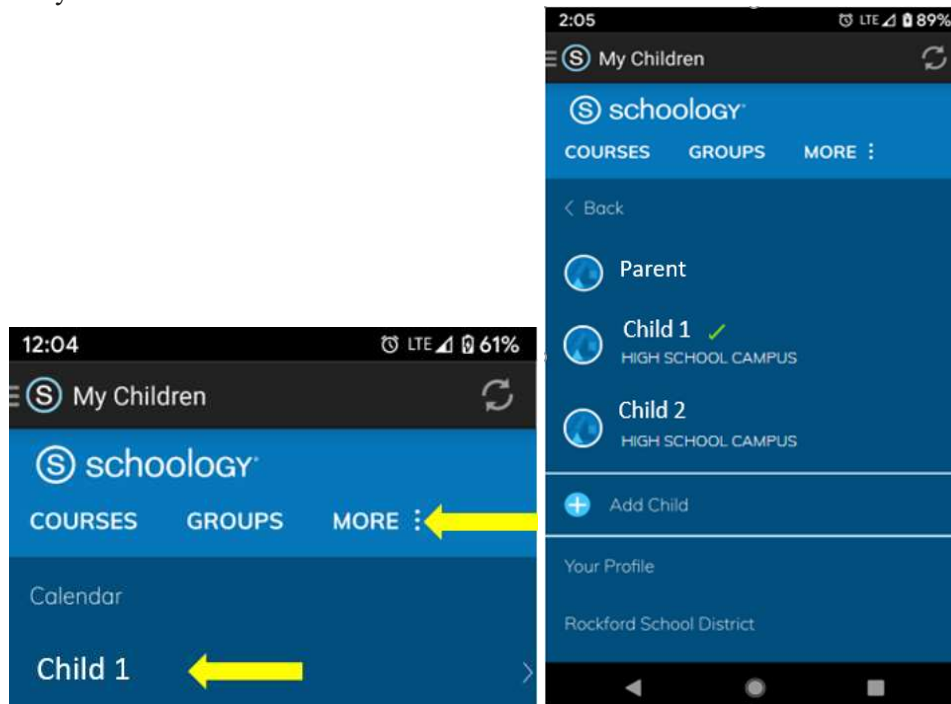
12:04 LTE 61%

My Children

schoology

COURSES GROUPS MORE

Calendar

Child 1

2:05 LTE 89%

My Children

schoology

COURSES GROUPS MORE

Back

Parent

Child 1 ✓
HIGH SCHOOL CAMPUS

Child 2
HIGH SCHOOL CAMPUS

Add Child

Your Profile

Rockford School District